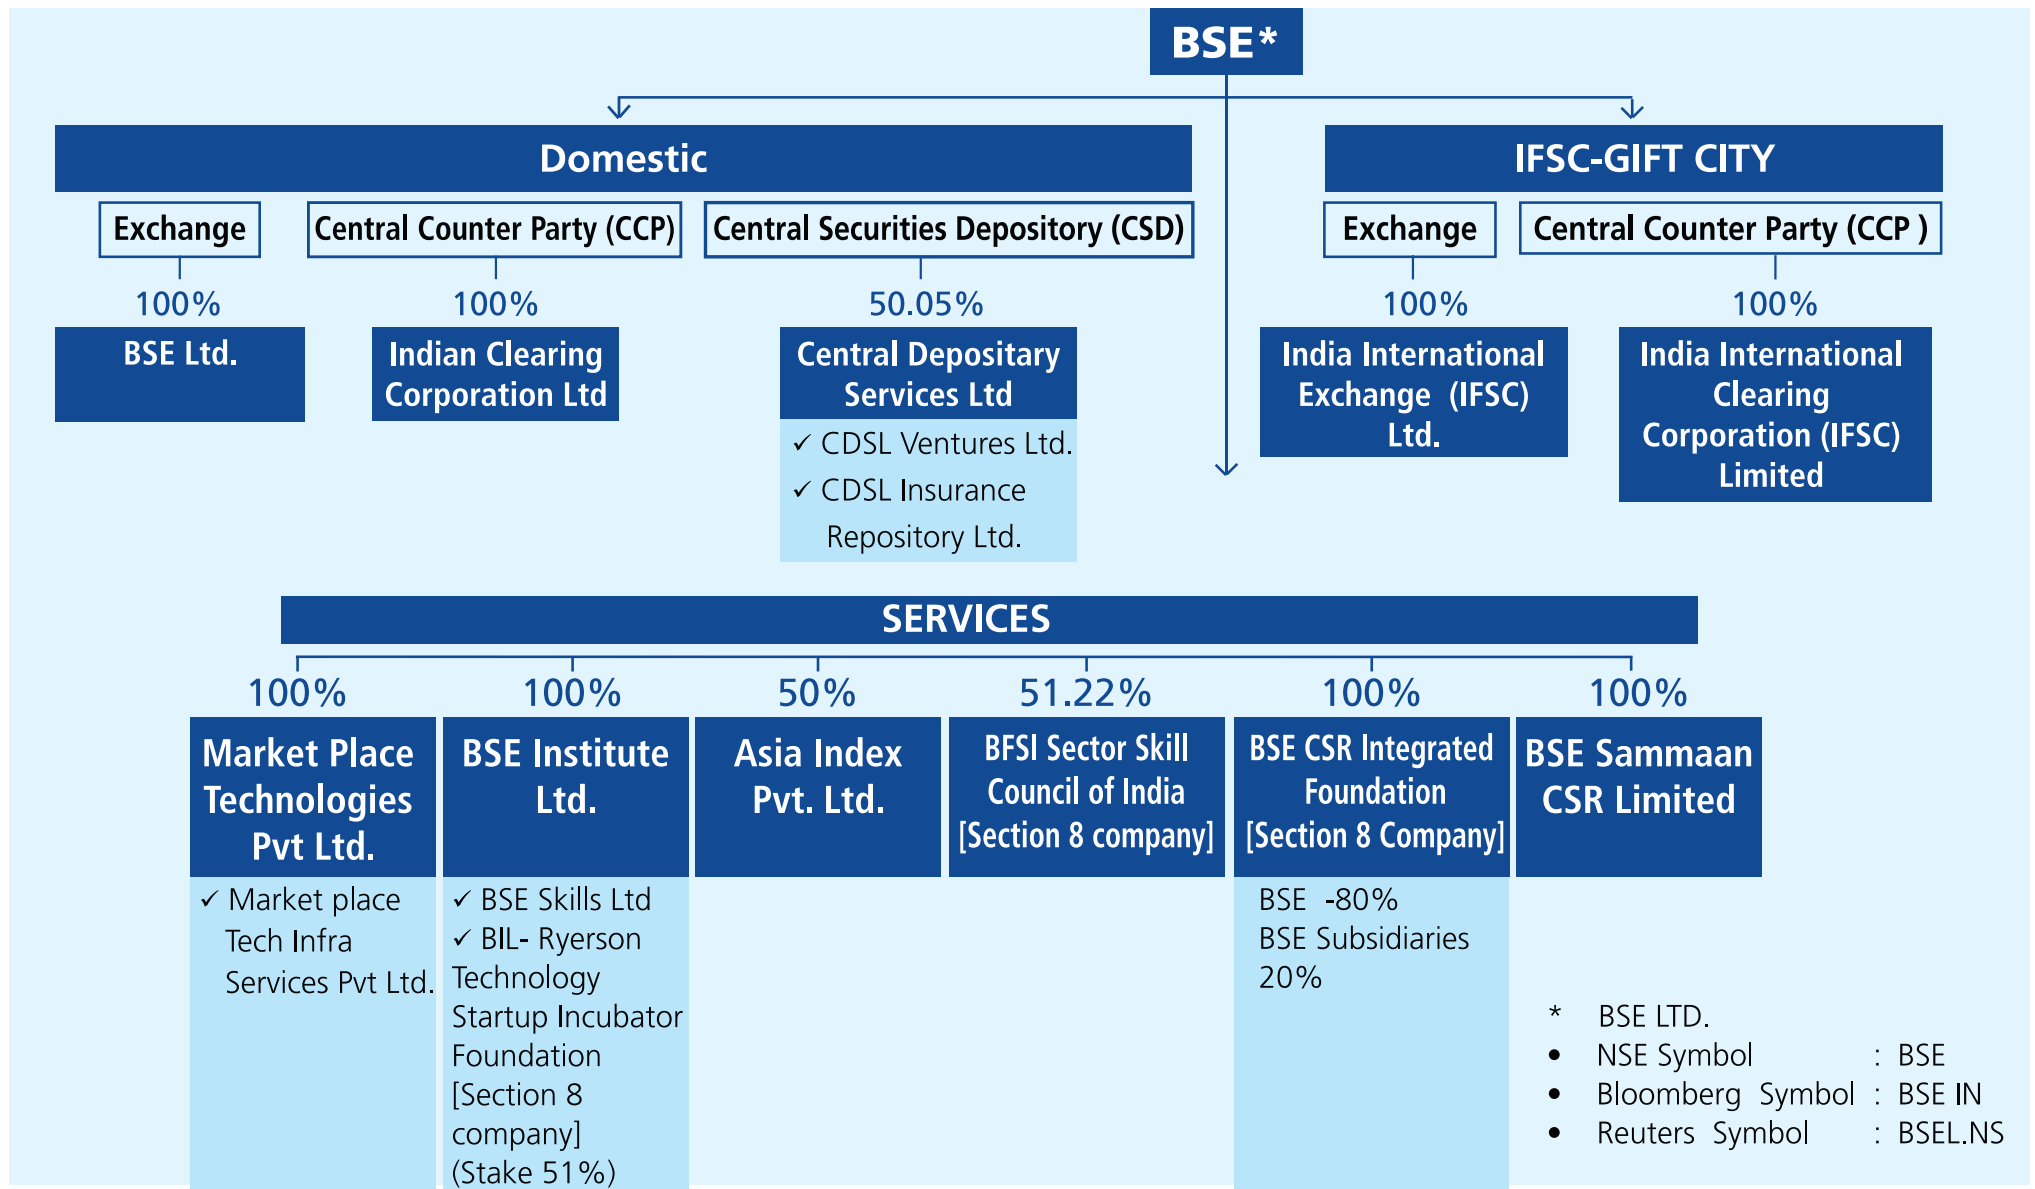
BSE*

Domestic

Exchange

100%

BSE Ltd.

Central Counter Party (CCP)

100%

Indian Clearing Corporation Ltd

Central Securities Depository (CSD)

50.05%

Central Depository Services Ltd

✓ CDSL Ventures Ltd.
✓ CDSL Insurance Repository Ltd.

IFSC-GIFT CITY

Exchange

100%

India International Exchange (IFSC) Ltd.

Central Counter Party (CCP )

100%

India International Clearing Corporation (IFSC) Limited

SERVICES

100%

Market Place Technologies Pvt Ltd.

✓ Market place Tech Infra Services Pvt Ltd.

100%

BSE Institute Ltd.

✓ BSE Skills Ltd
✓ BIL- Ryerson Technology Startup Incubator Foundation [Section 8 company] (Stake 51%)

50%

Asia Index Pvt. Ltd.

51.22%

BFSI Sector Skill Council of India [Section 8 company]

100%

BSE CSR Integrated Foundation [Section 8 Company]

BSE -80%
BSE Subsidiaries 20%

100%

BSE Sammaan CSR Limited

* BSE LTD.
• NSE Symbol : BSE
• Bloomberg Symbol : BSE IN
• Reuters Symbol : BSEL.NS